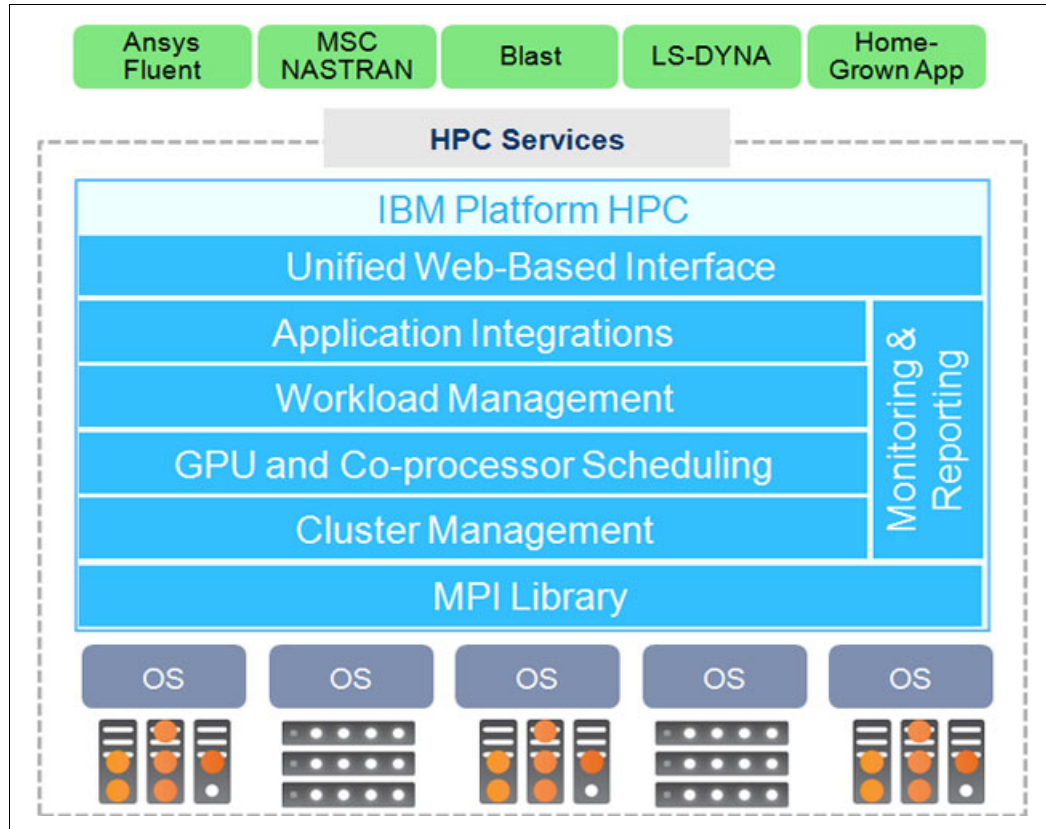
Ansys Fluent

MSC NASTRAN

Blast

LS-DYNA

Home-Grown App

HPC Services

IBM Platform HPC

Unified Web-Based Interface

Application Integrations

Workload Management

GPU and Co-processor Scheduling

Cluster Management

Monitoring & Reporting

MPI Library

OS

OS

OS

OS

OS